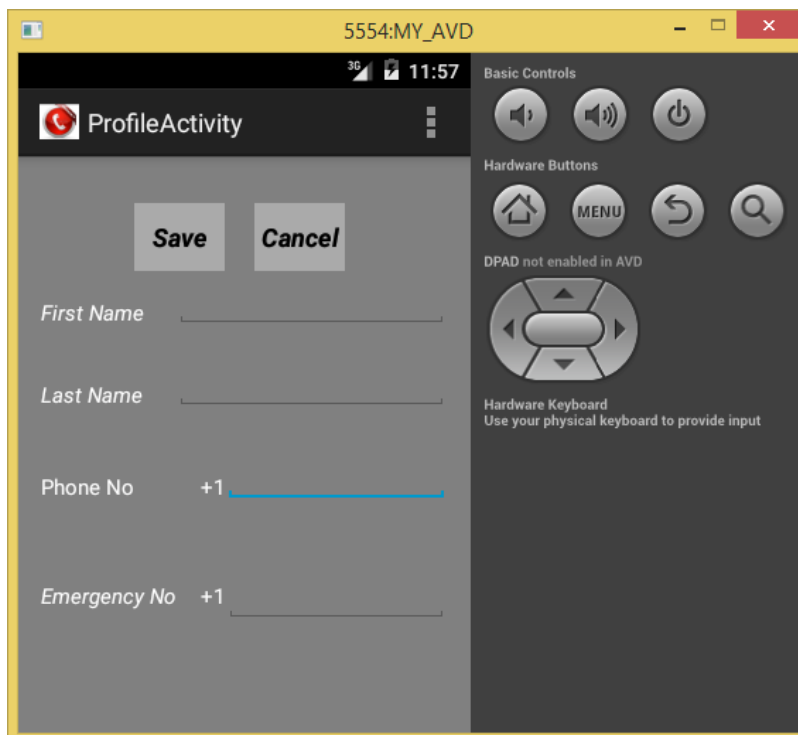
5554:MY_AVD

3G 11:57

ProfileActivity

Save Cancel

First Name

Last Name

Phone No +1

Emergency No +1

Basic Controls

Hardware Buttons

MENU

DPAD not enabled in AVD

Hardware Keyboard
Use your physical keyboard to provide input